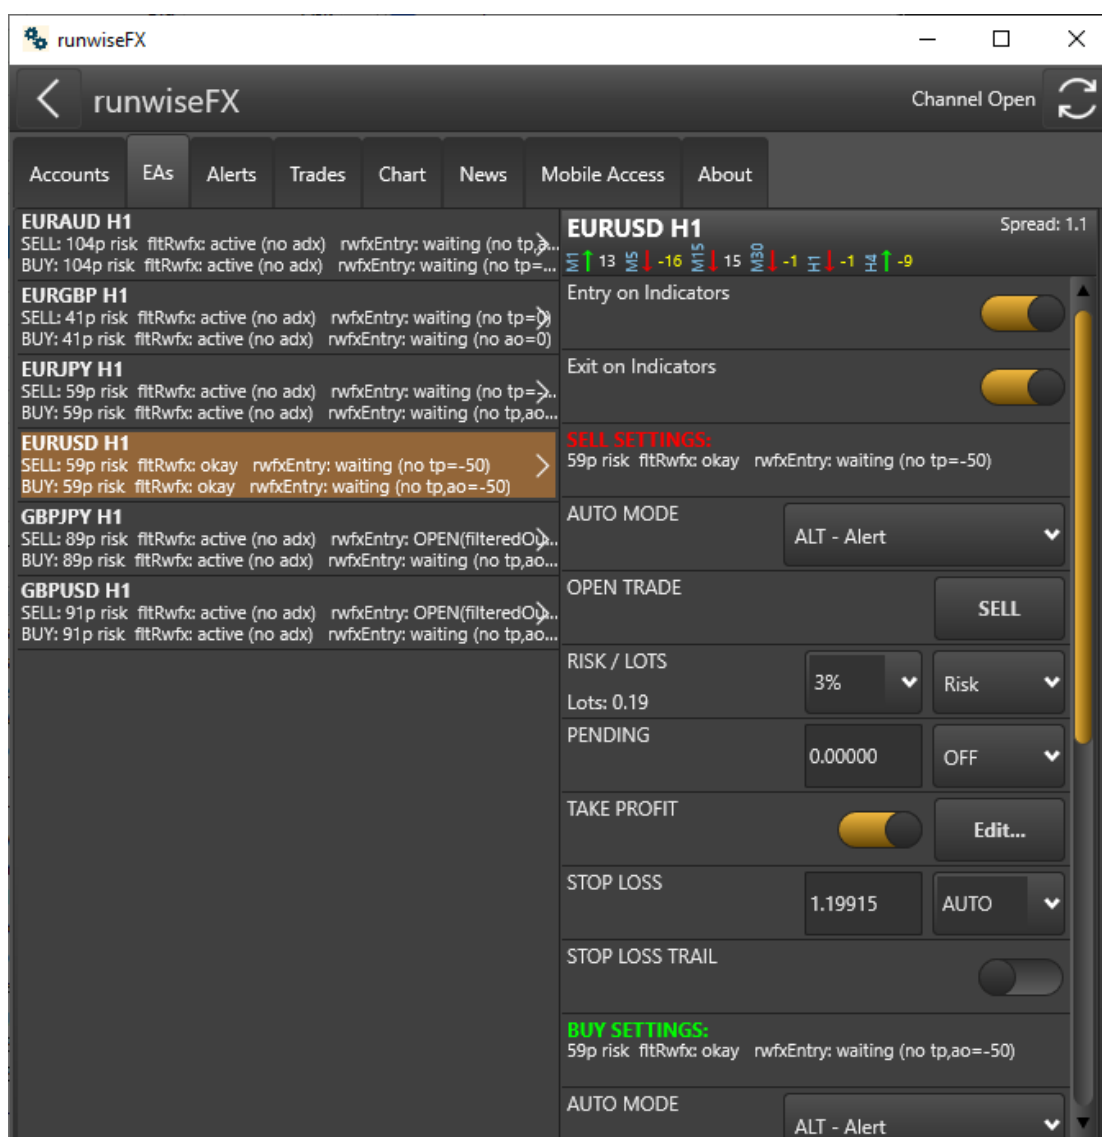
runwiseFX

runwiseFX

Channel Open

Accounts | EAs | Alerts | Trades | Chart | News | Mobile Access | About

EURAUD H1
SELL: 104p risk fltRwfx: active (no adx) rwfxEntry: waiting (no tp,a...
BUY: 104p risk fltRwfx: active (no adx) rwfxEntry: waiting (no tp=...

EURGBP H1
SELL: 41p risk fltRwfx: active (no adx) rwfxEntry: waiting (no tp=0)
BUY: 41p risk fltRwfx: active (no adx) rwfxEntry: waiting (no ao=0)

EURJPY H1
SELL: 59p risk fltRwfx: active (no adx) rwfxEntry: waiting (no tp=...
BUY: 59p risk fltRwfx: active (no adx) rwfxEntry: waiting (no tp,ao...

EURUSD H1
SELL: 59p risk fltRwfx: okay rwfxEntry: waiting (no tp=-50)
BUY: 59p risk fltRwfx: okay rwfxEntry: waiting (no tp,ao=-50)

GBPJPY H1
SELL: 89p risk fltRwfx: active (no adx) rwfxEntry: OPEN(filteredOu...
BUY: 89p risk fltRwfx: active (no adx) rwfxEntry: waiting (no tp,ao...

GBPUSD H1
SELL: 91p risk fltRwfx: active (no adx) rwfxEntry: OPEN(filteredOu...
BUY: 91p risk fltRwfx: active (no adx) rwfxEntry: waiting (no tp,ao...

EURUSD H1
Spread: 1.1
M1 13 M5 -16 M15 15 M30 -1 H1 -1 H4 -9

Entry on Indicators

Exit on Indicators

SELL SETTINGS:
59p risk fltRwfx: okay rwfxEntry: waiting (no tp=-50)

AUTO MODE
ALT - Alert

OPEN TRADE
SELL

RISK / LOTS
3%
Risk
Lots: 0.19

PENDING
0.00000
OFF

TAKE PROFIT
Edit...

STOP LOSS
1.19915
AUTO

STOP LOSS TRAIL

BUY SETTINGS:
59p risk fltRwfx: okay rwfxEntry: waiting (no tp,ao=-50)

AUTO MODE
ALT - Alert